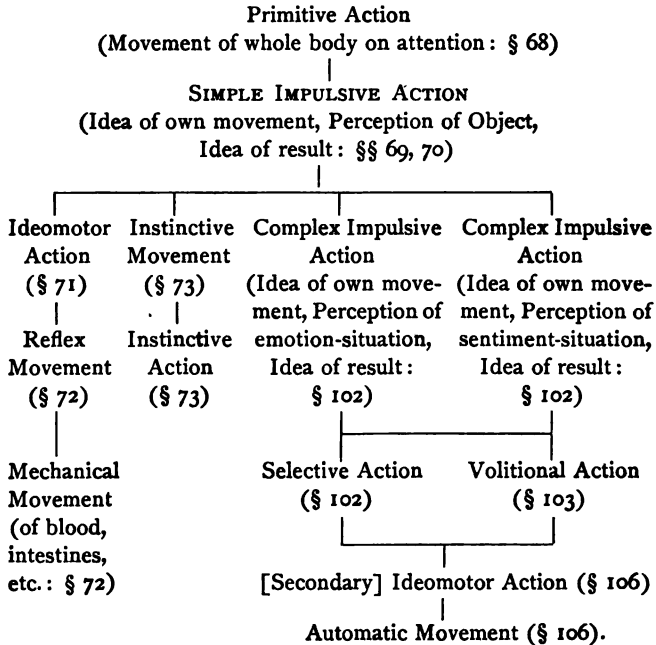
Primitive Action
(Movement of whole body on attention: § 68)

Simple Impulsive Action
(Idea of own movement, Perception of Object, Idea of result: §§ 69, 70)

Ideomotor Action (§ 71)

Reflex Movement (§ 72)

Mechanical Movement (of blood, intestines, etc.: § 72)

Instinctive Movement (§ 73)

Instinctive Action (§ 73)

Complex Impulsive Action (Idea of own movement, Perception of emotion-situation, Idea of result: § 102)

Complex Impulsive Action (Idea of own movement, Perception of sentiment-situation, Idea of result: § 102)

Selective Action (§ 102)

Volitional Action (§ 103)

[Secondary] Ideomotor Action (§ 106)

Automatic Movement (§ 106).